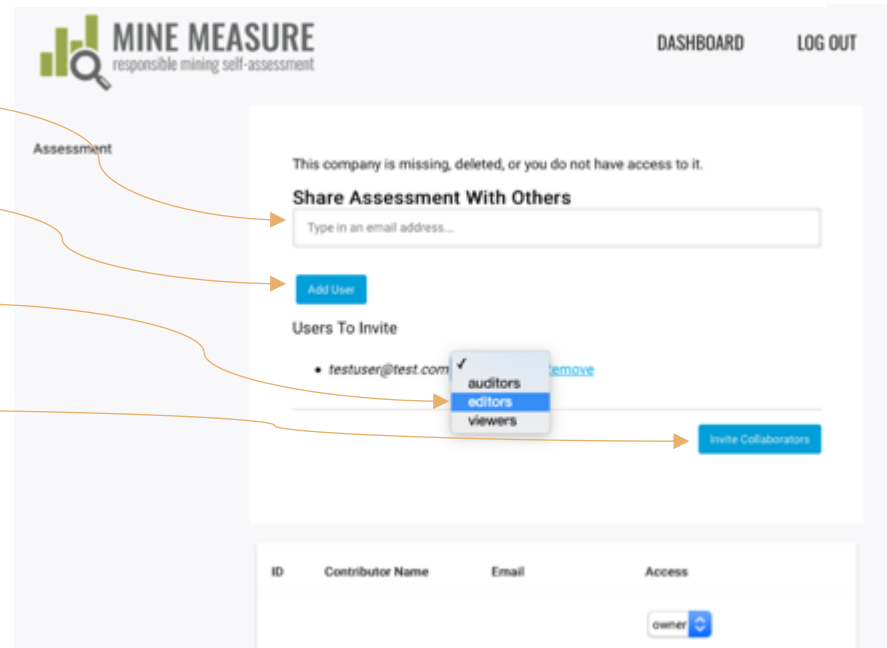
MINE MEASURE
responsible mining self-assessment

DASHBOARD LOG OUT

Assessment

This company is missing, deleted, or you do not have access to it.

Share Assessment With Others

Type in an email address...

Add User

Users To Invite

• testuser@test.com ✓ auditors editors viewers remove

Invite Collaborators

| ID | Contributor Name | Email | Access |
|---|---|---|---|
| | | | owner |